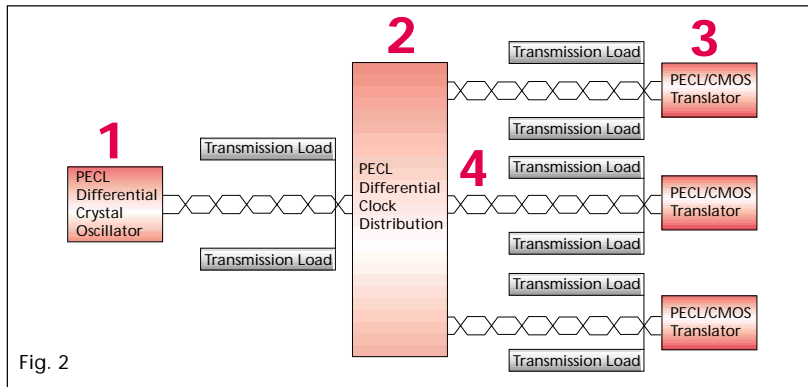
1

PECL Differential Crystal Oscillator

Transmission Load

Transmission Load

2

PECL Differential Clock Distribution

Transmission Load

Transmission Load

3

PECL/CMOS Translator

4

Transmission Load

Transmission Load

PECL/CMOS Translator

Transmission Load

Transmission Load

PECL/CMOS Translator

Fig. 2